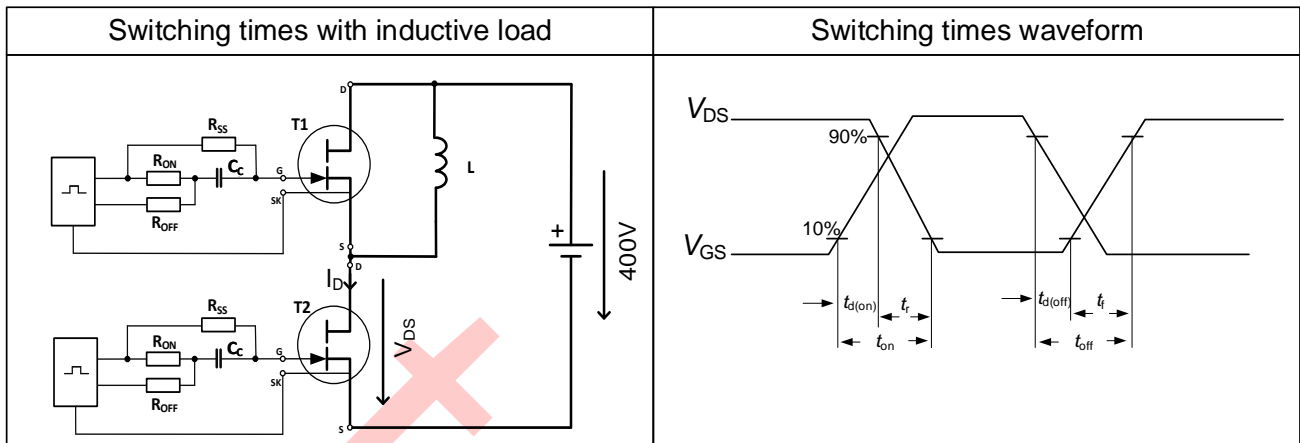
| Switching times with inductive load | Switching times waveform |
|---|---|
| $R_{SS}$ T1 D $R_{ON}$ $C_C$ G L $R_{OFF}$ SK S D $I_D$ + 400V $R_{SS}$ T2 $V_{DS}$ $R_{ON}$ $C_C$ G $R_{OFF}$ SK S | $V_{DS}$ 90% 10% $V_{GS}$ $t_{d(on)}$ $t_r$ $t_{on}$ $t_{d(off)}$ $t_f$ $t_{off}$ |